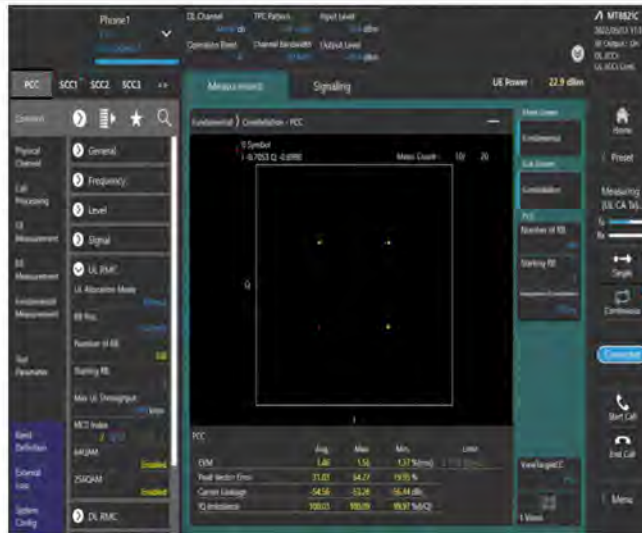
Phone1

DL Channel
TPC Pattern
Input Level
Operation Band
Channel Bandwidth
Output Level

MT8821C

PCC
SCC1
SCC2
SCC3

Measurement
Signaling
UE Power
22.9 dBm

Common
Physical Channel
Call Processing
UE Measurement
BS Measurement
Fundamental Measurement
Test Parameter
Band Definition
External Loss
System Config

General
Frequency
Level
Signal
UL RMC
UL Allocation Mode
RB Pos.
Number of RB
Starting RB
Max UL Throughput
MCS Index
64QAM
Enabled
256QAM
Enabled
DL RMC

Fundamental › Constellation - PCC

0 Symbol
I: -0.7053 Q: -0.6990
Meas Count : 10 / 20

Q
I

PCC
| | Avg. | Max | Min. | Limit |
|---|---|---|---|---|
| EVM | 1.46 | 1.56 | 1.37 %(rms) | |
| Peak Vector Error | 31.03 | 34.27 | 19.55 % | |
| Carrier Leakage | -54.56 | -53.28 | -56.44 dBc | |
| IQ Imbalance | 100.03 | 100.09 | 99.97 %(IQ) | |

Main Screen
Fundamental
Sub Screen
Constellation
PCC
Number of RB
Starting RB
View Target CC
1 View

Home
Preset
Measuring
Single
Continuous
Connected
Start Call
End Call
Menu